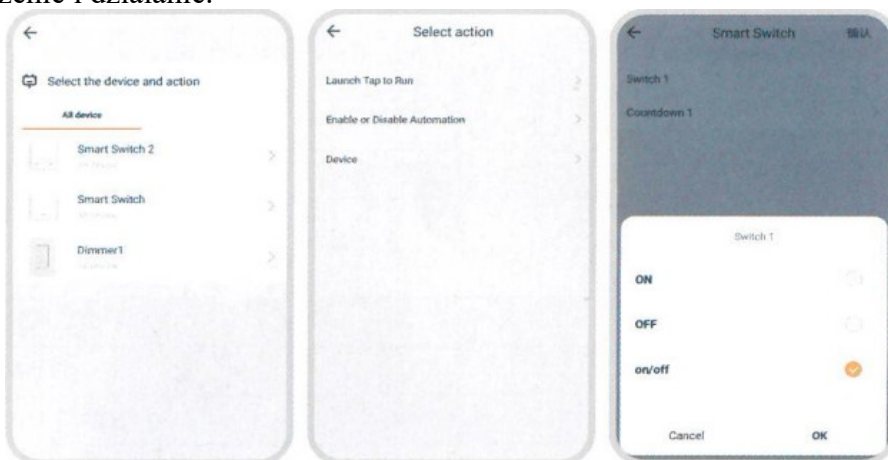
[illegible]żenie i działanie.

←

Select the device and action

All device

Smart Switch 2

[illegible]

Smart Switch

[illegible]

Dimmer1

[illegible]

←

Select action

Launch Tap to Run

Enable or Disable Automation

Device

←

Smart Switch

确认

Switch 1

Countdown 1

Switch 1

ON

OFF

on/off

Cancel

OK